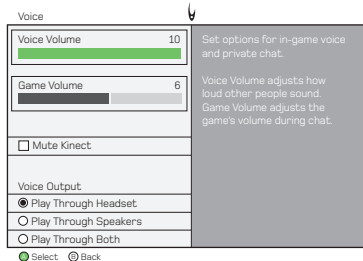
Voice

Voice Volume 10

Game Volume 6

Mute Kinect

Voice Output

Play Through Headset

Play Through Speakers

Play Through Both

Set options for in-game voice and private chat.

Voice Volume adjusts how loud other people sound. Game Volume adjusts the game's volume during chat.

Select Back